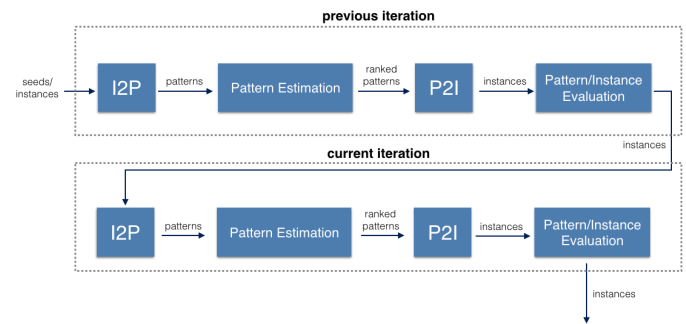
previous iteration

seeds/ instances

I2P

patterns

Pattern Estimation

ranked patterns

P2I

instances

Pattern/Instance Evaluation

instances

current iteration

I2P

patterns

Pattern Estimation

ranked patterns

P2I

instances

Pattern/Instance Evaluation

instances